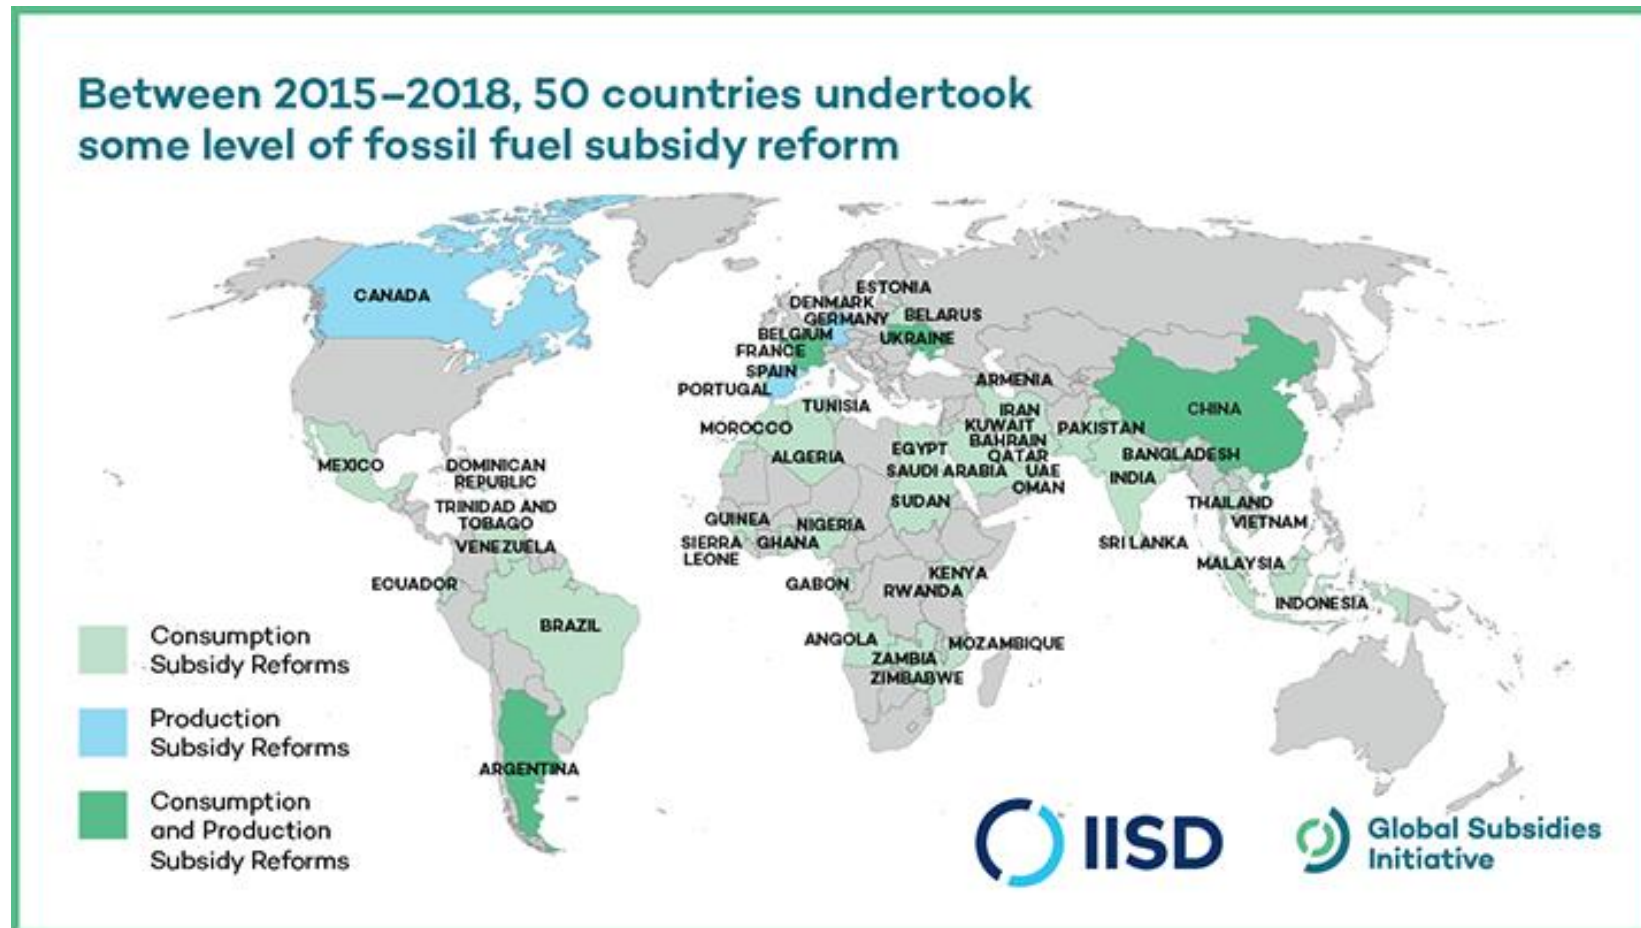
Between 2015–2018, 50 countries undertook some level of fossil fuel subsidy reform

CANADA
ESTONIA
DENMARK
GERMANY
BELARUS
BELGIUM
UKRAINE
FRANCE
SPAIN
PORTUGAL
ARMENIA
TUNISIA
IRAN
CHINA
MOROCCO
KUWAIT
PAKISTAN
BAHRAIN
EGYPT
QATAR
BANGLADESH
ALGERIA
SAUDI ARABIA
UAE
MEXICO
DOMINICAN REPUBLIC
OMAN
INDIA
SUDAN
THAILAND
TRINIDAD AND TOBAGO
GUINEA
NIGERIA
VIETNAM
VENEZUELA
SIERRA LEONE
GHANA
SRI LANKA
MALAYSIA
KENYA
ECUADOR
GABON
RWANDA
INDONESIA
BRAZIL
ANGOLA
MOZAMBIQUE
ZAMBIA
ZIMBABWE
ARGENTINA

Consumption Subsidy Reforms
Production Subsidy Reforms
Consumption and Production Subsidy Reforms

IISD
Global Subsidies Initiative